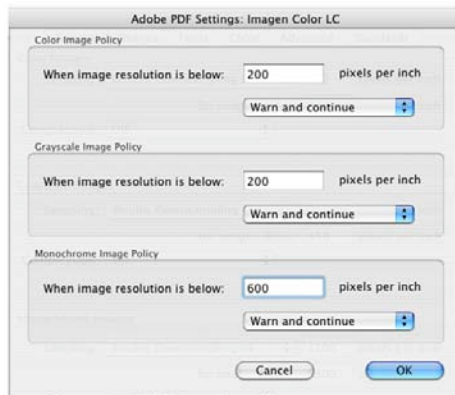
Adobe PDF Settings: Imagen Color LC

Color Image Policy

When image resolution is below: 200 pixels per inch

Warn and continue

Grayscale Image Policy

When image resolution is below: 200 pixels per inch

Warn and continue

Monochrome Image Policy

When image resolution is below: 600 pixels per inch

Warn and continue

Cancel

OK